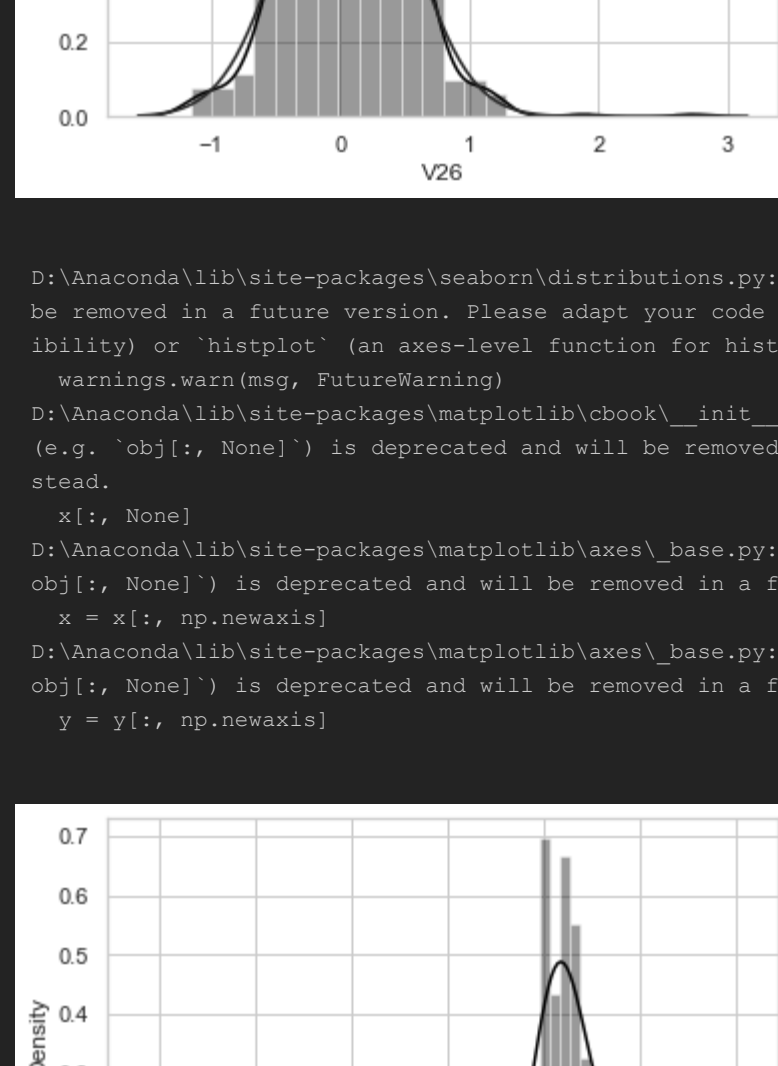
0.2
0.0
−1
0
1
2
3
V26

D:\Anaconda\lib\site-packages\seaborn\distributions.py:
be removed in a future version. Please adapt your code
ibility) or `histplot` (an axes-level function for hist
  warnings.warn(msg, FutureWarning)
D:\Anaconda\lib\site-packages\matplotlib\cbook\__init__
(e.g. `obj[:, None]`) is deprecated and will be removed
stead.
  x[:, None]
D:\Anaconda\lib\site-packages\matplotlib\axes\_base.py:
obj[:, None]`) is deprecated and will be removed in a f
  x = x[:, np.newaxis]
D:\Anaconda\lib\site-packages\matplotlib\axes\_base.py:
obj[:, None]`) is deprecated and will be removed in a f
  y = y[:, np.newaxis]

0.7
0.6
0.5
0.4
Density